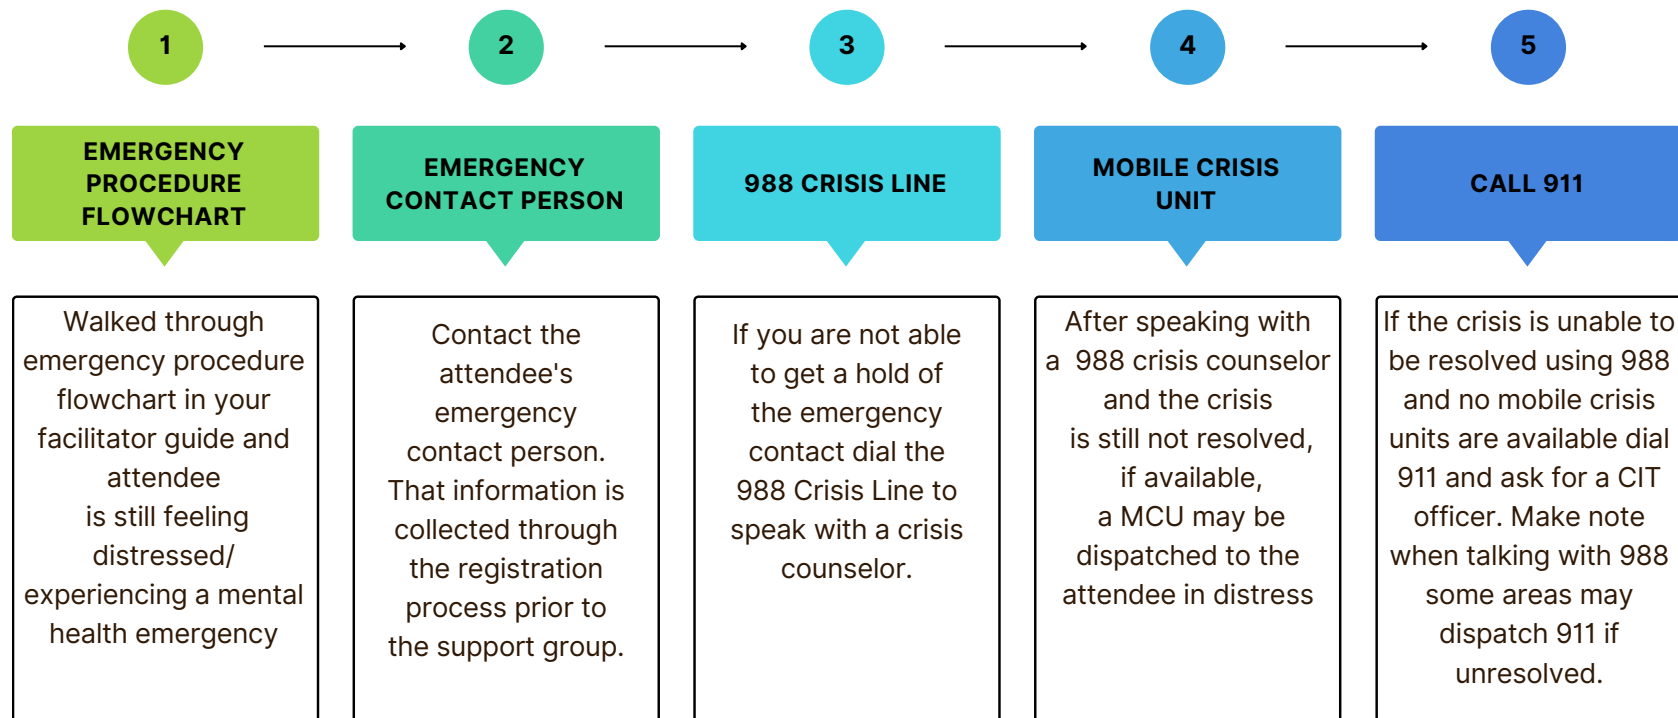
1

2

3

4

5

EMERGENCY PROCEDURE FLOWCHART

Walked through emergency procedure flowchart in your facilitator guide and attendee is still feeling distressed/ experiencing a mental health emergency

EMERGENCY CONTACT PERSON

Contact the attendee's emergency contact person. That information is collected through the registration process prior to the support group.

988 CRISIS LINE

If you are not able to get a hold of the emergency contact dial the 988 Crisis Line to speak with a crisis counselor.

MOBILE CRISIS UNIT

After speaking with a 988 crisis counselor and the crisis is still not resolved, if available, a MCU may be dispatched to the attendee in distress

CALL 911

If the crisis is unable to be resolved using 988 and no mobile crisis units are available dial 911 and ask for a CIT officer. Make note when talking with 988 some areas may dispatch 911 if unresolved.